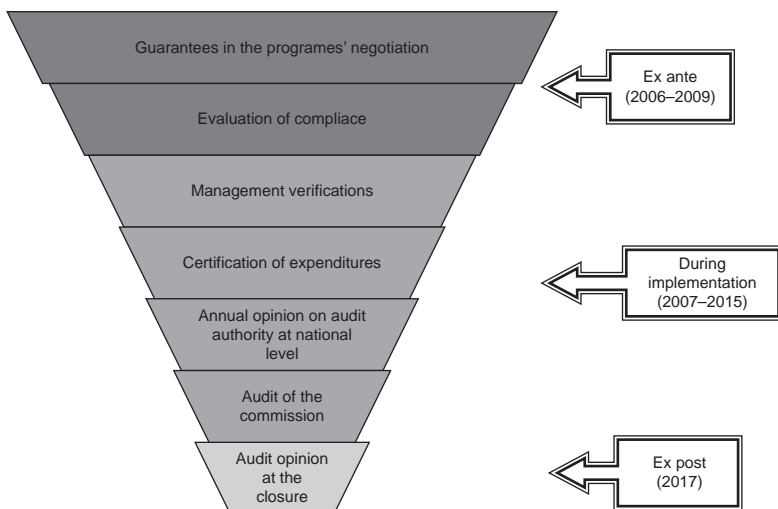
Guarantees in the programes' negotiation

Evaluation of compliace

Management verifications

Certification of expenditures

Annual opinion on audit authority at national level

Audit of the commission

Audit opinion at the closure

Ex ante (2006–2009)

During implementation (2007–2015)

Ex post (2017)